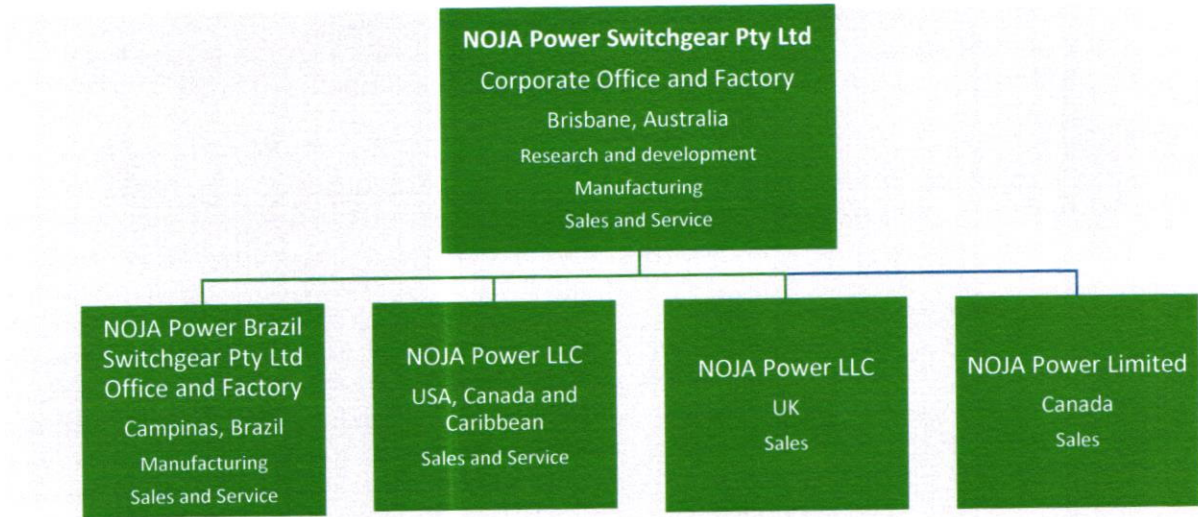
NOJA Power Switchgear Pty Ltd
Corporate Office and Factory
Brisbane, Australia
Research and development
Manufacturing
Sales and Service

NOJA Power Brazil Switchgear Pty Ltd Office and Factory
Campinas, Brazil
Manufacturing
Sales and Service

NOJA Power LLC
USA, Canada and Caribbean
Sales and Service

NOJA Power LLC
UK
Sales

NOJA Power Limited
Canada
Sales